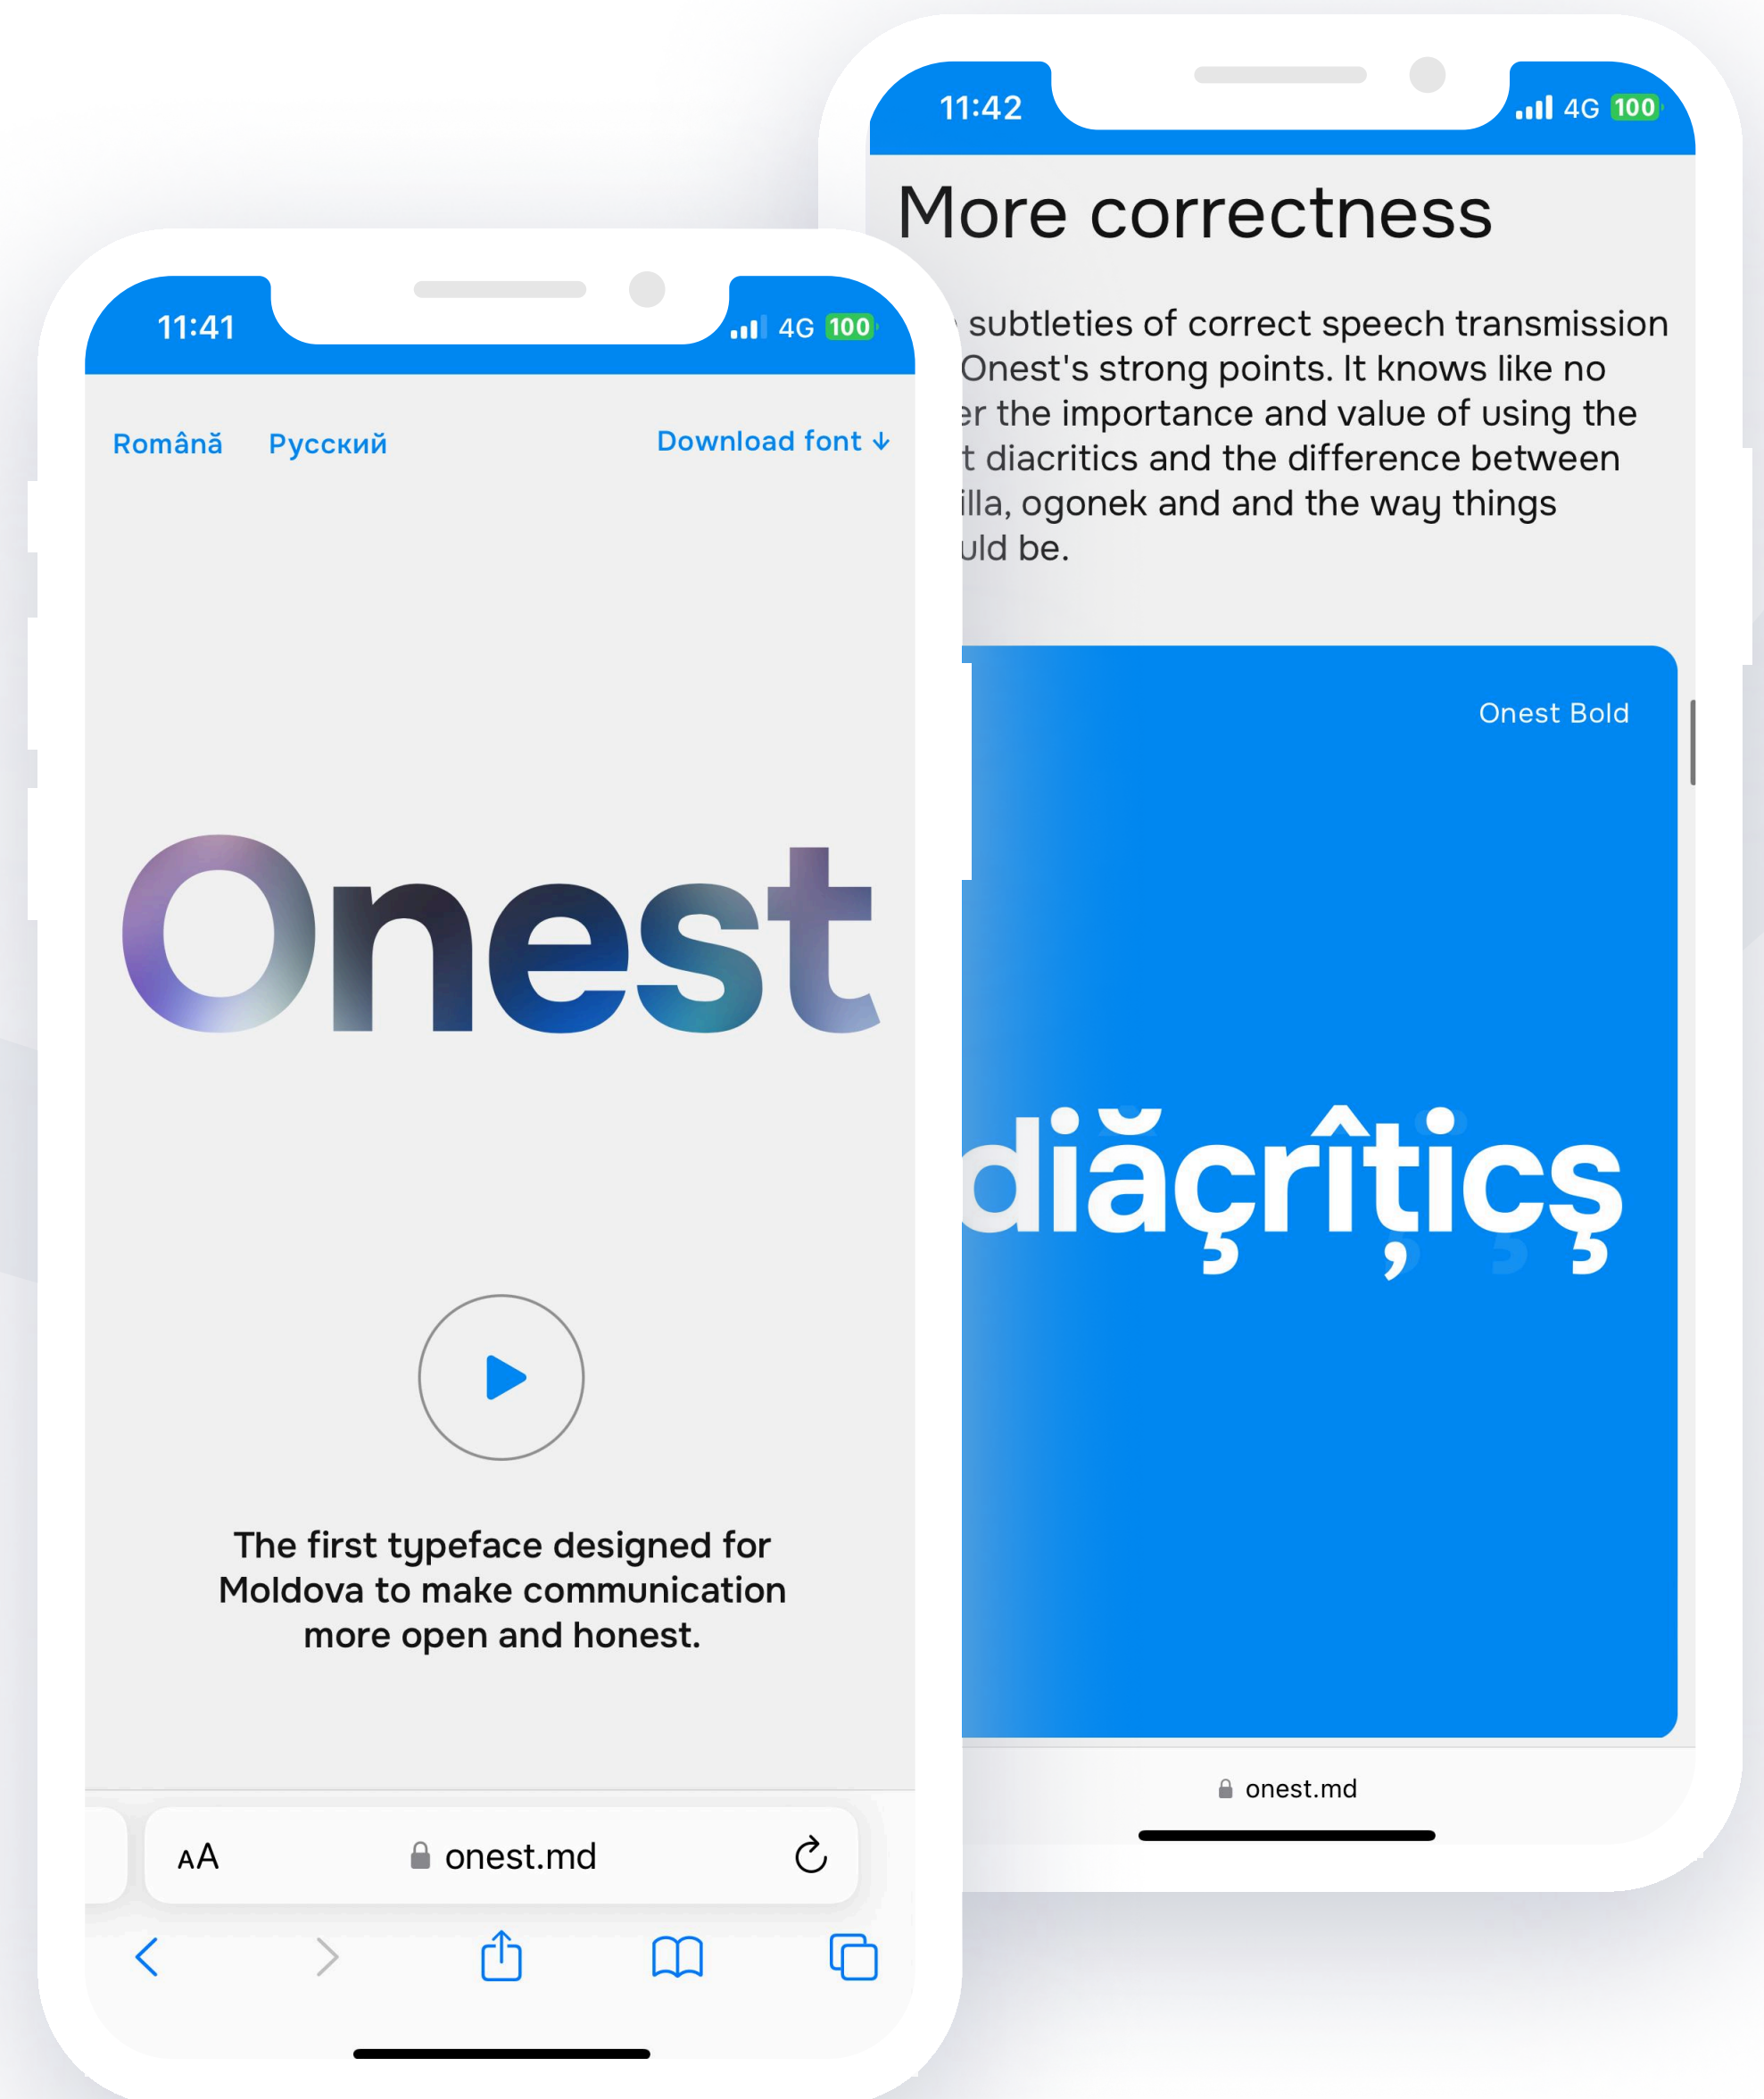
11:41

4G 100

Română Русский Download font ↓

Onest

The first typeface designed for Moldova to make communication more open and honest.

AA onest.md

11:42

4G 100

More correctness

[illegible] subtleties of correct speech transmission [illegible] Onest's strong points. It knows like no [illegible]er the importance and value of using the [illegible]t diacritics and the difference between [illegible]illa, ogonek and and the way things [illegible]uld be.

Onest Bold

diăçrîțics

onest.md